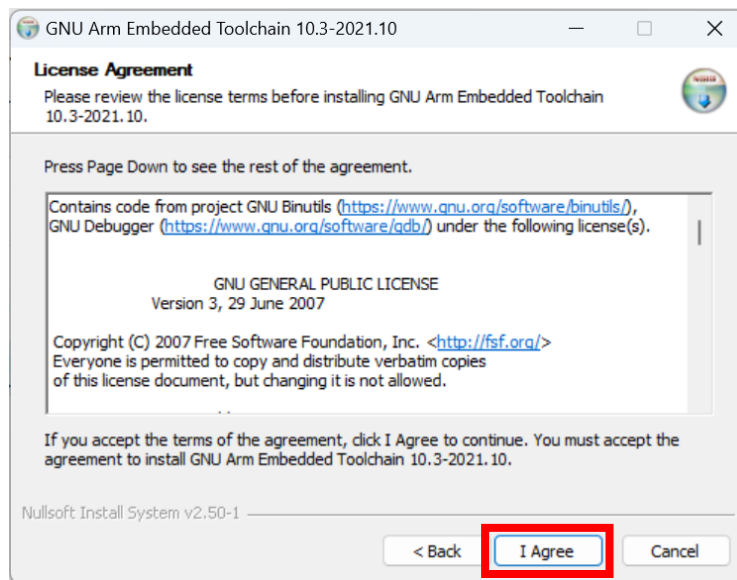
GNU Arm Embedded Toolchain 10.3-2021.10

License Agreement
Please review the license terms before installing GNU Arm Embedded Toolchain 10.3-2021.10.

Press Page Down to see the rest of the agreement.

Contains code from project GNU Binutils (https://www.gnu.org/software/binutils/), GNU Debugger (https://www.gnu.org/software/gdb/) under the following license(s).

GNU GENERAL PUBLIC LICENSE
Version 3, 29 June 2007

Copyright (C) 2007 Free Software Foundation, Inc. <http://fsf.org/>
Everyone is permitted to copy and distribute verbatim copies
of this license document, but changing it is not allowed.

If you accept the terms of the agreement, click I Agree to continue. You must accept the agreement to install GNU Arm Embedded Toolchain 10.3-2021.10.

Nullsoft Install System v2.50-1

< Back
I Agree
Cancel